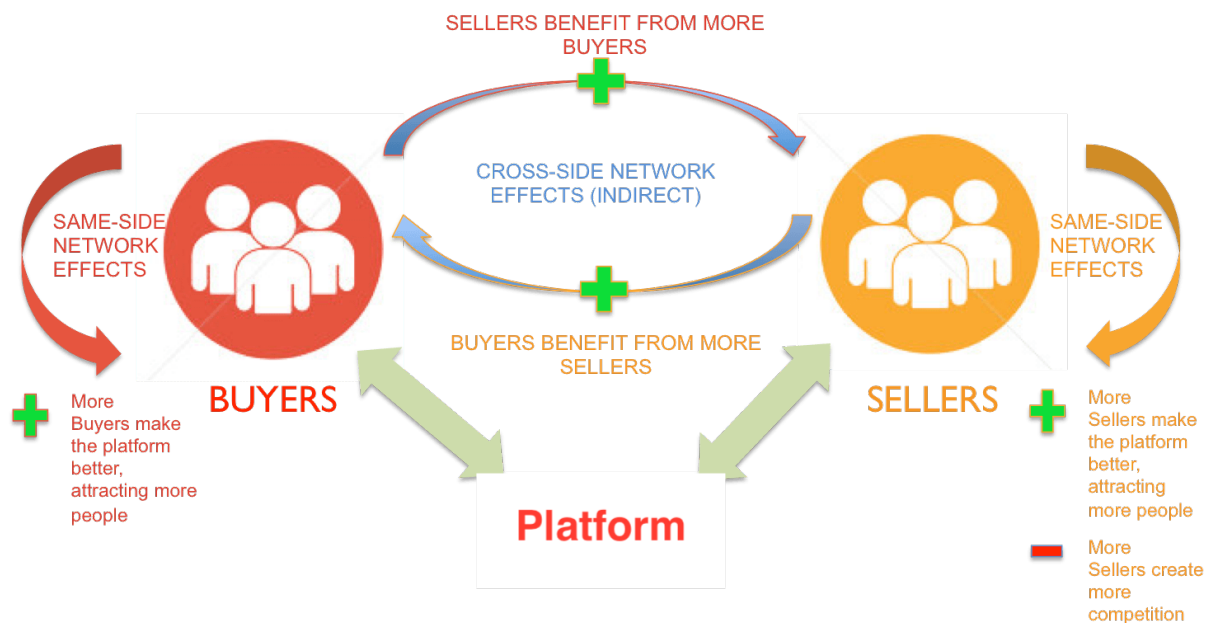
SELLERS BENEFIT FROM MORE BUYERS

CROSS-SIDE NETWORK EFFECTS (INDIRECT)

SAME-SIDE NETWORK EFFECTS

SAME-SIDE NETWORK EFFECTS

BUYERS BENEFIT FROM MORE SELLERS

BUYERS

SELLERS

More Buyers make the platform better, attracting more people

More Sellers make the platform better, attracting more people

More Sellers create more competition

Platform